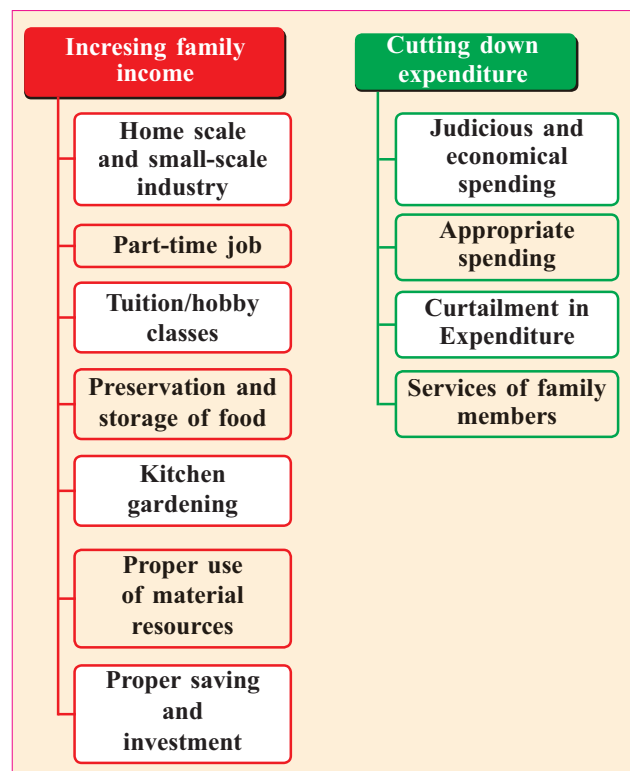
Incresing family income

Home scale and small-scale industry

Part-time job

Tuition/hobby classes

Preservation and storage of food

Kitchen gardening

Proper use of material resources

Proper saving and investment

Cutting down expenditure

Judicious and economical spending

Appropriate spending

Curtailment in Expenditure

Services of family members